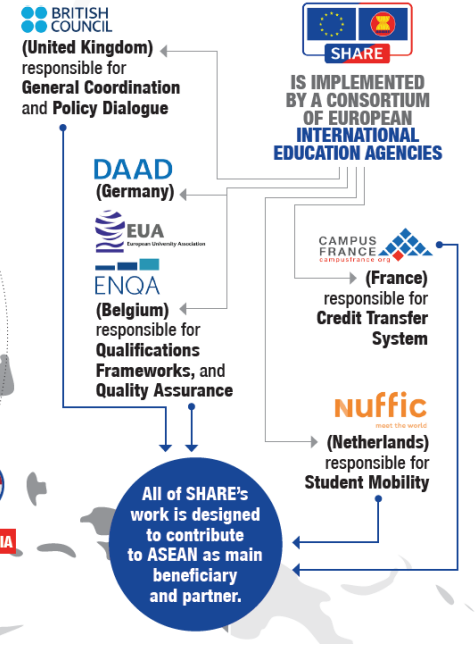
BRITISH COUNCIL
(United Kingdom) responsible for General Coordination and Policy Dialogue

SHARE

IS IMPLEMENTED BY A CONSORTIUM OF EUROPEAN INTERNATIONAL EDUCATION AGENCIES

DAAD
(Germany)

EUA
European University Association

ENQA
(Belgium) responsible for Qualifications Frameworks, and Quality Assurance

CAMPUS FRANCE
campusfrance.org
(France) responsible for Credit Transfer System

nuffic
meet the world
(Netherlands) responsible for Student Mobility

All of SHARE's work is designed to contribute to ASEAN as main beneficiary and partner.

IA